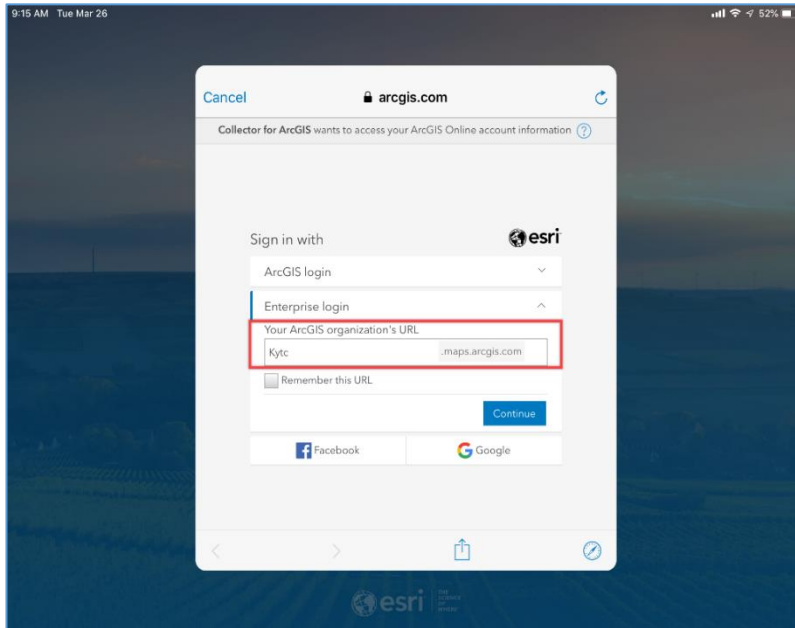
9:15 AM Tue Mar 26

52%

Cancel

arcgis.com

Collector for ArcGIS wants to access your ArcGIS Online account information ?

Sign in with

esri

ArcGIS login

Enterprise login

Your ArcGIS organization's URL

Kytc

.maps.arcgis.com

Remember this URL

Continue

Facebook

Google

esri

THE SCIENCE OF WHERE